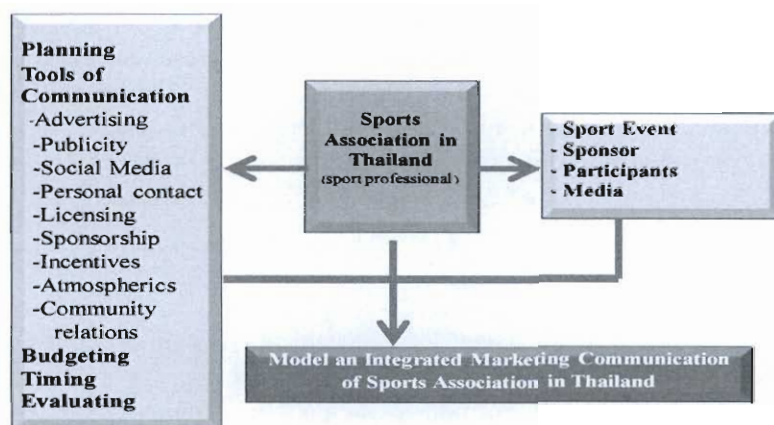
Planning
Tools of Communication
-Advertising
-Publicity
-Social Media
-Personal contact
-Licensing
-Sponsorship
-Incentives
-Atmospherics
-Community relations
Budgeting
Timing
Evaluating

Sports Association in Thailand
(sport professional)

- Sport Event
- Sponsor
- Participants
- Media

Model an Integrated Marketing Communication of Sports Association in Thailand